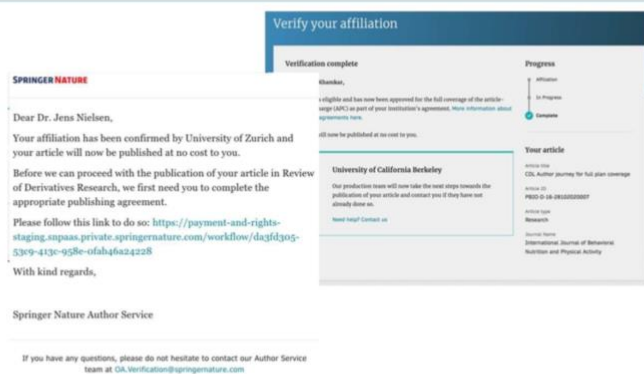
Verify your affiliation

Verification complete

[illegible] Shankar,

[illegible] s eligible and has now been approved for the full coverage of the article-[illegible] arge (APC) as part of your institution's agreement. More information about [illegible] agreements here.

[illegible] will now be published at no cost to you.

University of California Berkeley

Our production team will now take the next steps towards the publication of your article and contact you if they have not already done so.

Need help? Contact us

Progress

Affiliation

In Progress

Complete

Your article

Article title
CDL Author journey for full plan coverage

Article ID
PBID-0-16-28102020007

Article type
Research

Journal Name
International Journal of Behavioral Nutrition and Physical Activity

SPRINGER NATURE

Dear Dr. Jens Nielsen,

Your affiliation has been confirmed by University of Zurich and your article will now be published at no cost to you.

Before we can proceed with the publication of your article in Review of Derivatives Research, we first need you to complete the appropriate publishing agreement.

Please follow this link to do so: https://payment-and-rights-staging.snpaas.private.springernature.com/workflow/da3fd305-53c9-413c-958e-ofah46a24228

With kind regards,

Springer Nature Author Service

If you have any questions, please do not hesitate to contact our Author Service team at OA.Verification@springernature.com